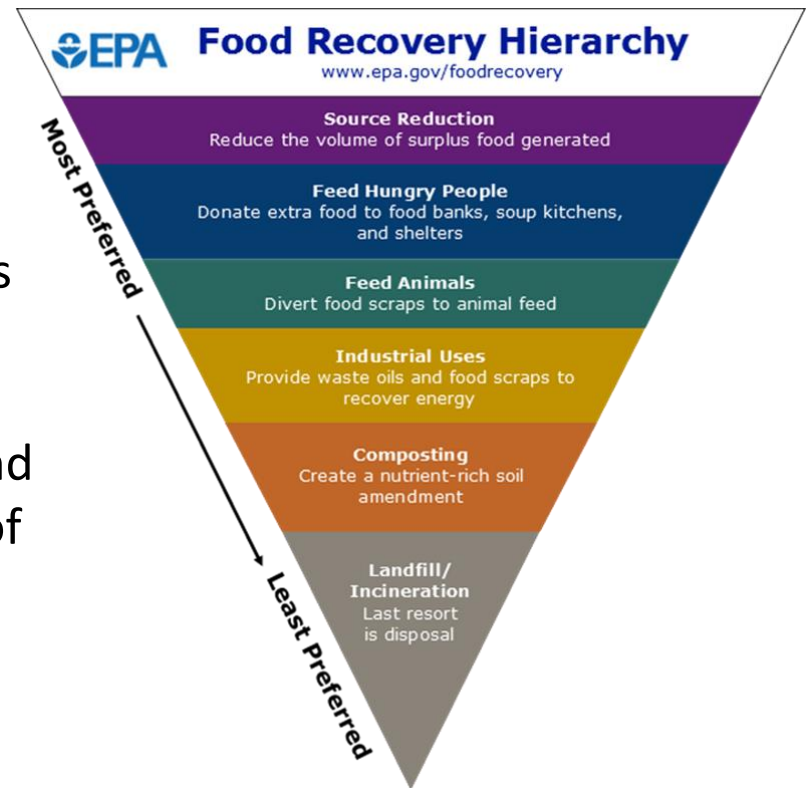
EPA Food Recovery Hierarchy
www.epa.gov/foodrecovery

Source Reduction
Reduce the volume of surplus food generated

Feed Hungry People
Donate extra food to food banks, soup kitchens, and shelters

Feed Animals
Divert food scraps to animal feed

Industrial Uses
Provide waste oils and food scraps to recover energy

Composting
Create a nutrient-rich soil amendment

Landfill/ Incineration
Last resort is disposal

Most Preferred

Least Preferred

s

nd
of